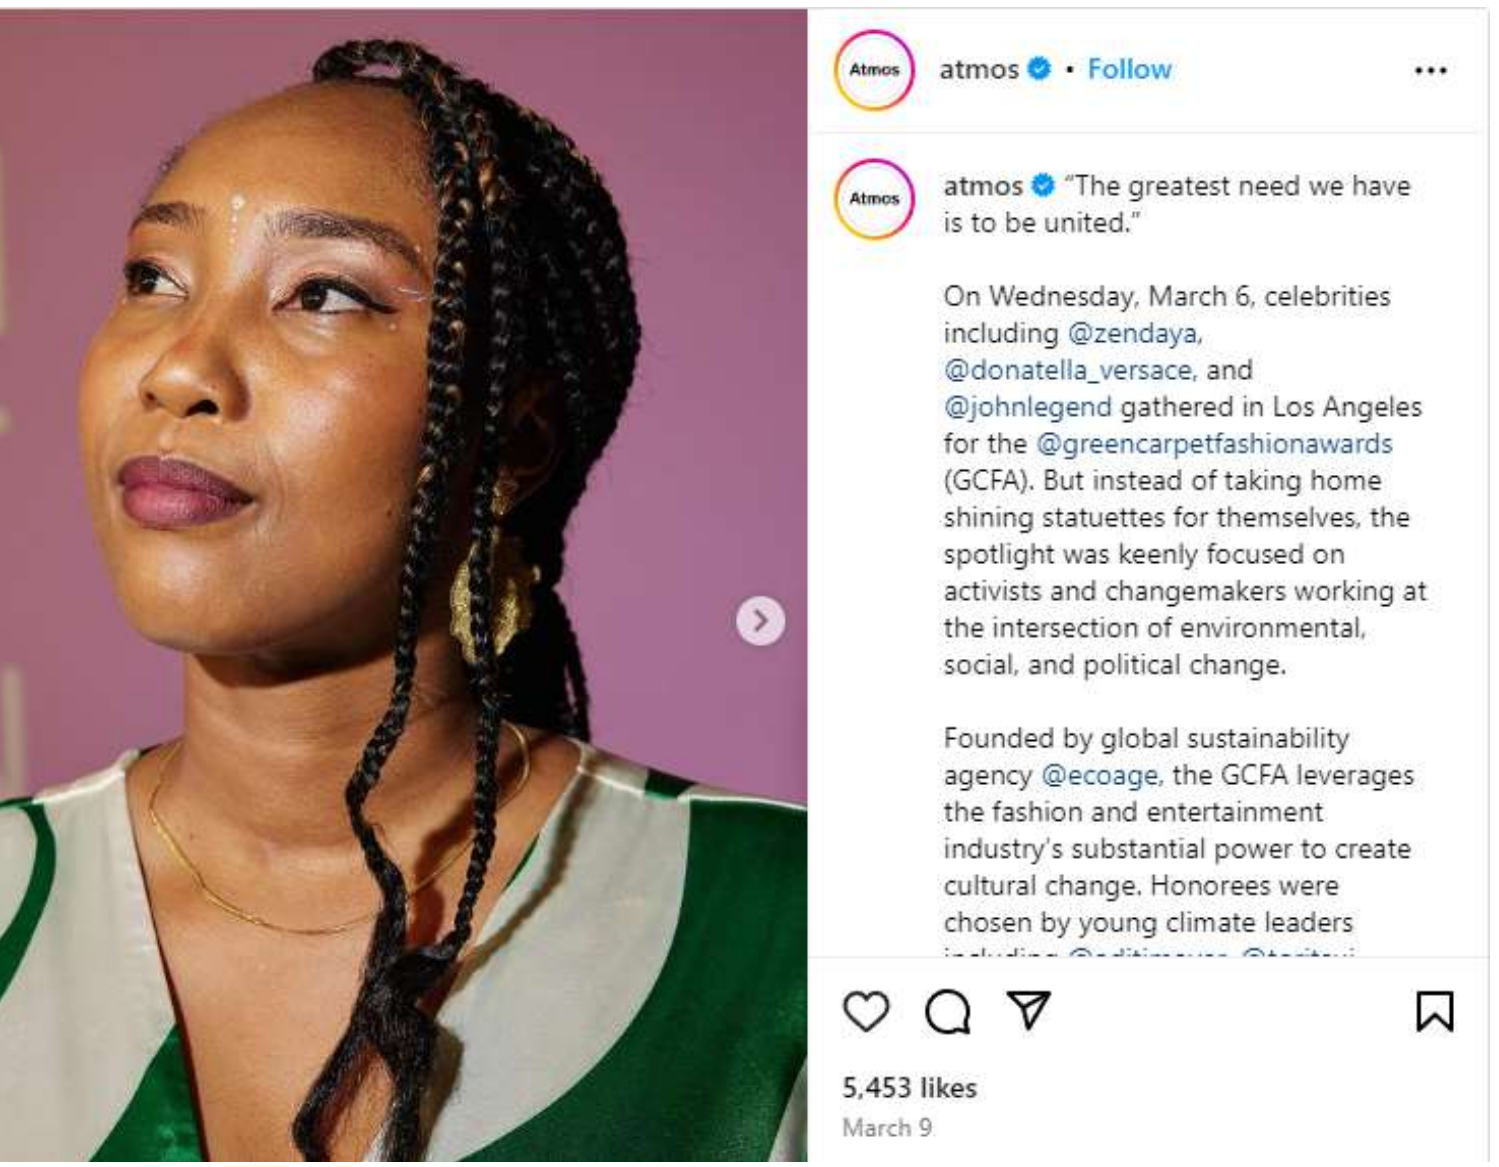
Atmos

atmos • Follow

•••

Atmos

atmos "The greatest need we have is to be united."

On Wednesday, March 6, celebrities including @zendaya, @donatella_versace, and @johnlegend gathered in Los Angeles for the @greencarpetfashionawards (GCFA). But instead of taking home shining statuettes for themselves, the spotlight was keenly focused on activists and changemakers working at the intersection of environmental, social, and political change.

Founded by global sustainability agency @ecoage, the GCFA leverages the fashion and entertainment industry's substantial power to create cultural change. Honorees were chosen by young climate leaders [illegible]

5,453 likes

March 9